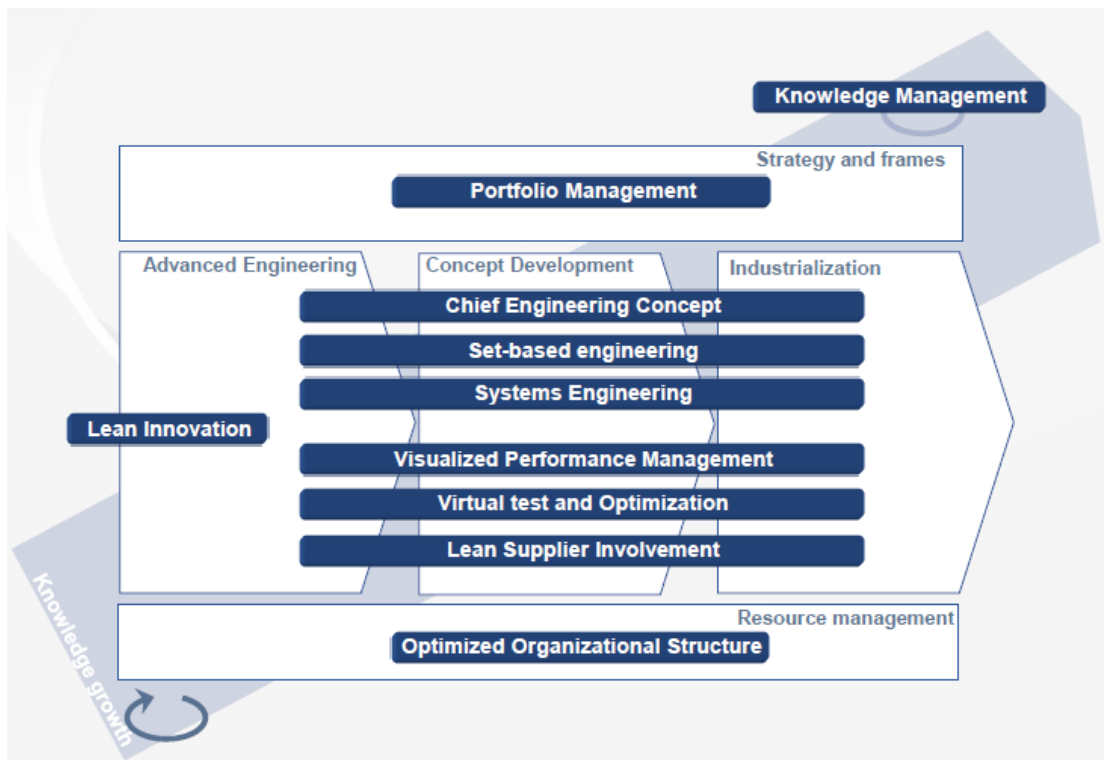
Knowledge Management

Strategy and frames

Portfolio Management

Advanced Engineering

Concept Development

Industrialization

Chief Engineering Concept

Set-based engineering

Systems Engineering

Lean Innovation

Visualized Performance Management

Virtual test and Optimization

Lean Supplier Involvement

Resource management

Optimized Organizational Structure

Knowledge growth